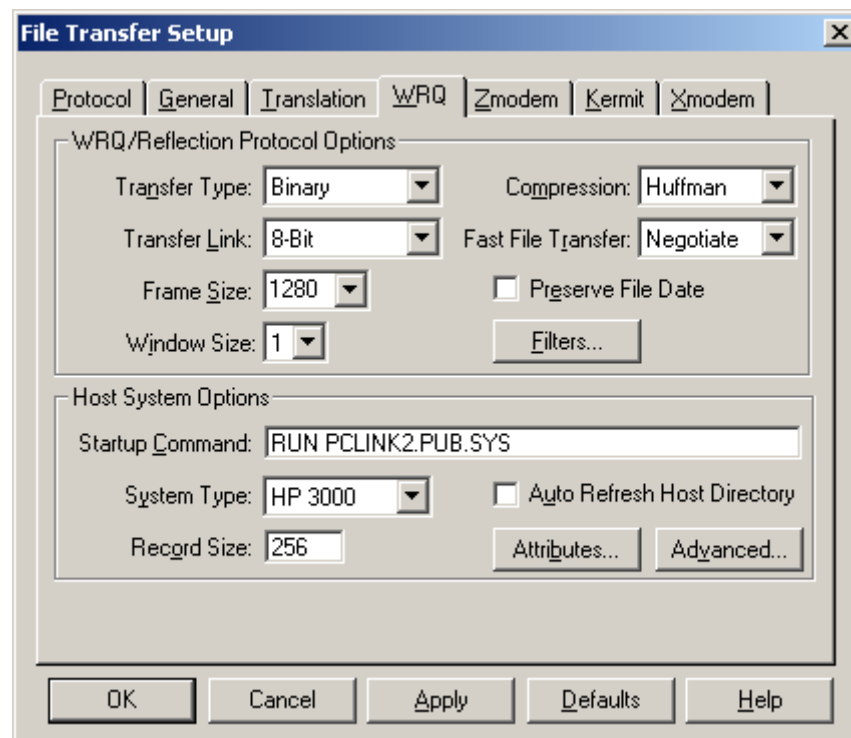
File Transfer Setup

X

Protocol | General | Translation | WRQ | Zmodem | Kermit | Xmodem

WRQ/Reflection Protocol Options

Transfer Type: Binary

Compression: Huffman

Transfer Link: 8-Bit

Fast File Transfer: Negotiate

Frame Size: 1280

Preserve File Date

Window Size: 1

Filters...

Host System Options

Startup Command: RUN PCLINK2.PUB.SYS

System Type: HP 3000

Auto Refresh Host Directory

Record Size: 256

Attributes...

Advanced...

OK

Cancel

Apply

Defaults

Help